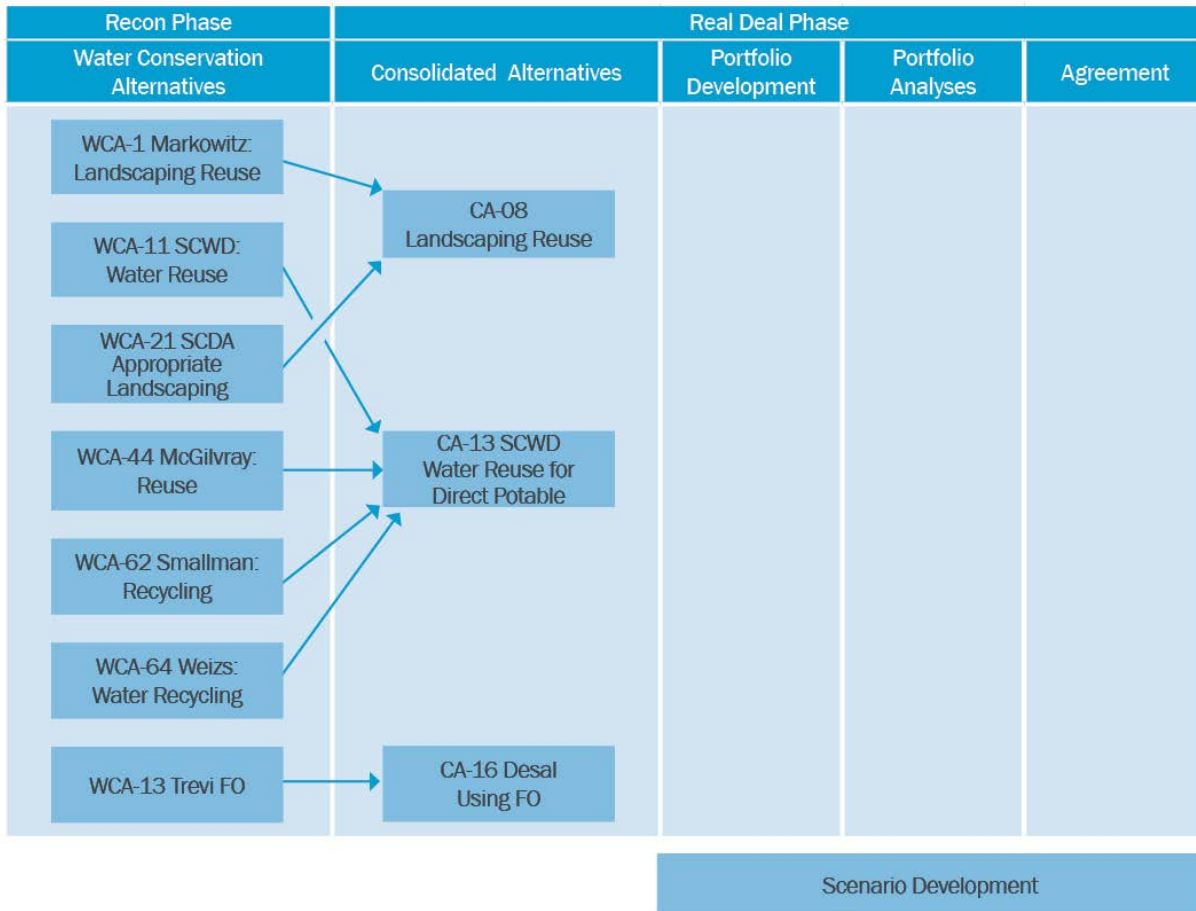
Recon Phase

Real Deal Phase

Water Conservation Alternatives

Consolidated Alternatives

Portfolio Development

Portfolio Analyses

Agreement

WCA-1 Markowitz: Landscaping Reuse

WCA-11 SCWD: Water Reuse

WCA-21 SCDA Appropriate Landscaping

WCA-44 McGilvray: Reuse

WCA-62 Smallman: Recycling

WCA-64 Weizs: Water Recycling

WCA-13 Trevi FO

CA-08 Landscaping Reuse

CA-13 SCWD Water Reuse for Direct Potable

CA-16 Desal Using FO

Scenario Development